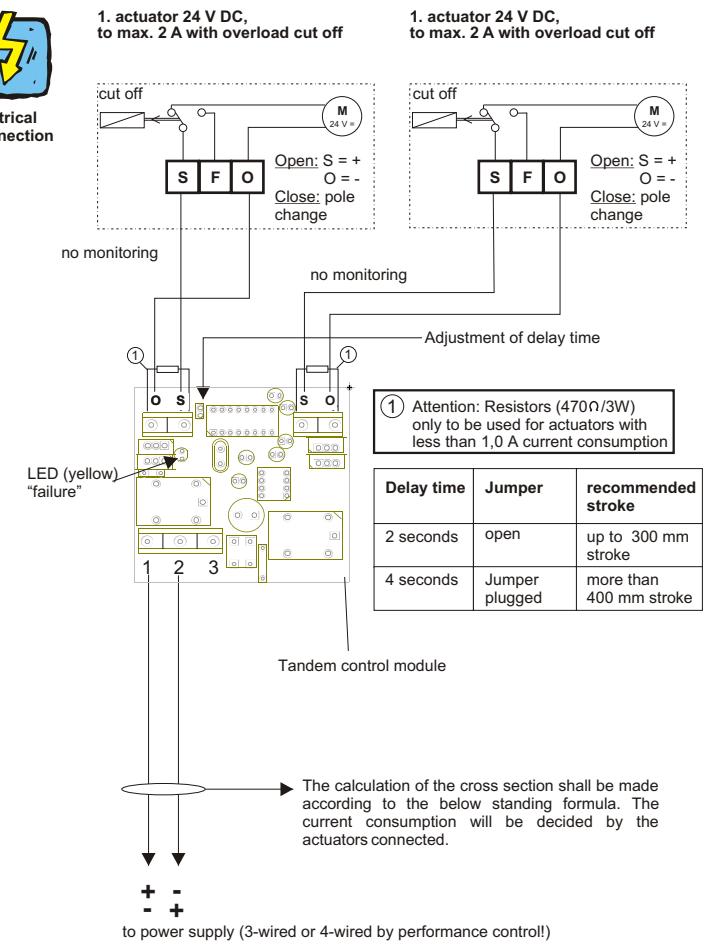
trical
nection

1. actuator 24 V DC, to max. 2 A with overload cut off

1. actuator 24 V DC, to max. 2 A with overload cut off

cut off

M
24 V =

S F O

Open: S = +
O = -
Close: pole change

cut off

M
24 V =

S F O

Open: S = +
O = -
Close: pole change

no monitoring

no monitoring

Adjustment of delay time

①

O S

S O

①

+

① Attention: Resistors (470Ω/3W) only to be used for actuators with less than 1,0 A current consumption

LED (yellow) "failure"

| Delay time | Jumper | recommended stroke |
|---|---|---|
| 2 seconds | open | up to 300 mm stroke |
| 4 seconds | Jumper plugged | more than 400 mm stroke |

1 2 3

Tandem control module

The calculation of the cross section shall be made according to the below standing formula. The current consumption will be decided by the actuators connected.

+ -
- +

to power supply (3-wired or 4-wired by performance control!)